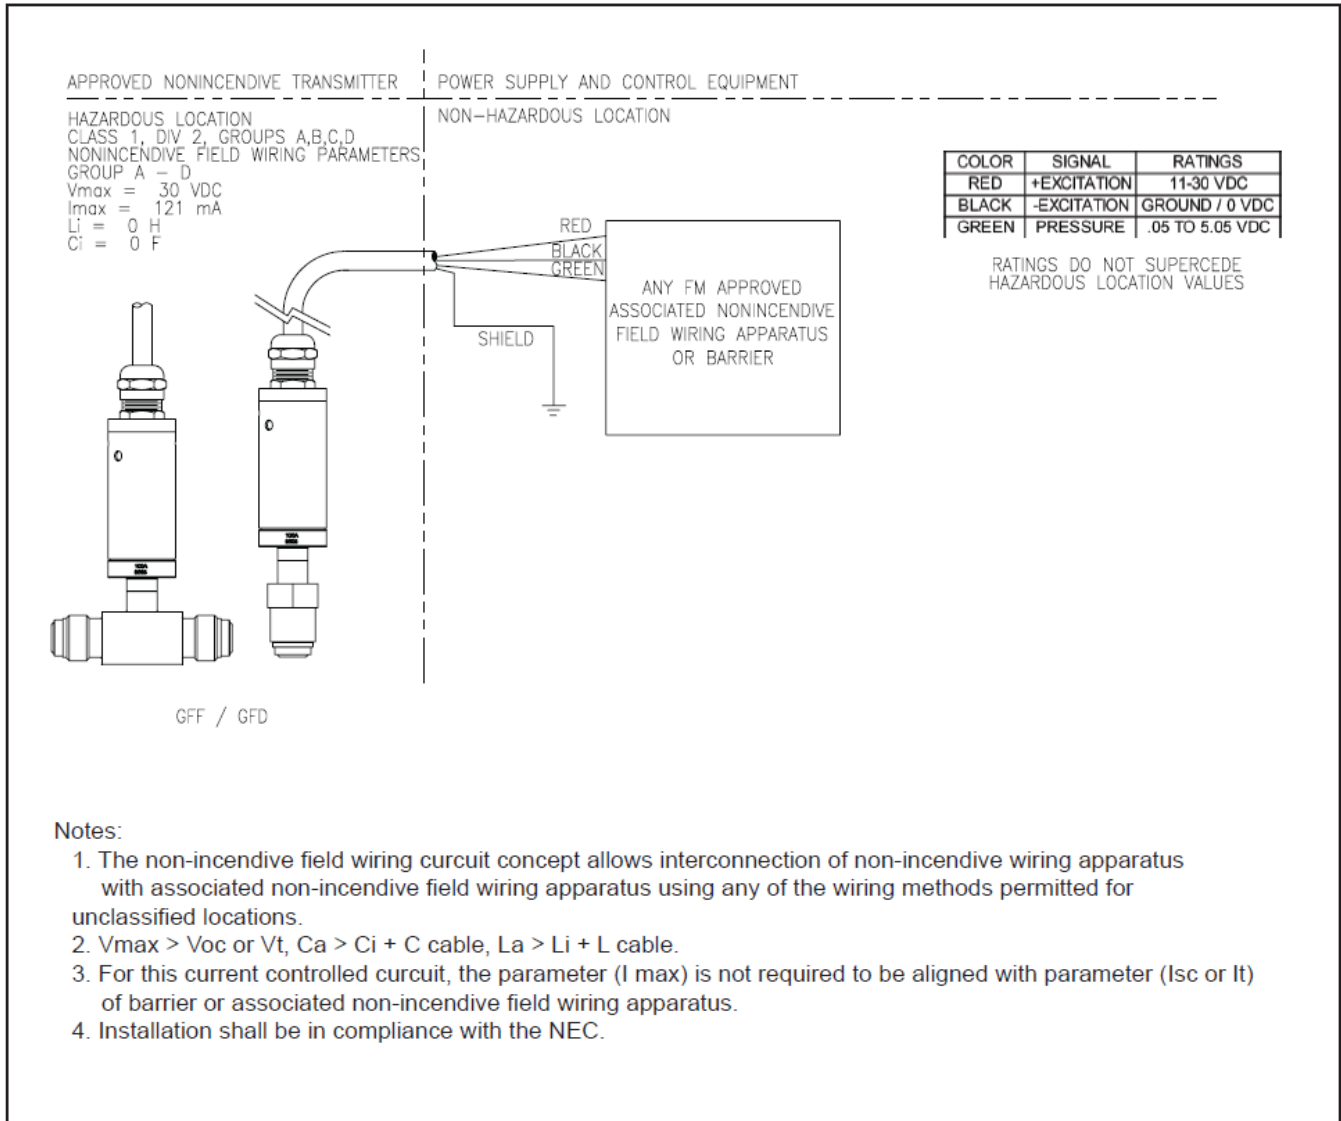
APPROVED NONINCENDIVE TRANSMITTER

HAZARDOUS LOCATION
CLASS 1, DIV 2, GROUPS A,B,C,D
NONINCENDIVE FIELD WIRING PARAMETERS
GROUP A – D
Vmax = 30 VDC
Imax = 121 mA
Li = 0 H
Ci = 0 F

POWER SUPPLY AND CONTROL EQUIPMENT

NON–HAZARDOUS LOCATION

| COLOR | SIGNAL | RATINGS |
|---|---|---|
| RED | +EXCITATION | 11-30 VDC |
| BLACK | -EXCITATION | GROUND / 0 VDC |
| GREEN | PRESSURE | .05 TO 5.05 VDC |

RATINGS DO NOT SUPERCEDE HAZARDOUS LOCATION VALUES

RED
BLACK
GREEN
SHIELD

ANY FM APPROVED ASSOCIATED NONINCENDIVE FIELD WIRING APPARATUS OR BARRIER

GFF / GFD

Notes:
1. The non-incendive field wiring curcuit concept allows interconnection of non-incendive wiring apparatus with associated non-incendive field wiring apparatus using any of the wiring methods permitted for unclassified locations.
2. Vmax > Voc or Vt, Ca > Ci + C cable, La > Li + L cable.
3. For this current controlled curcuit, the parameter (I max) is not required to be aligned with parameter (Isc or It) of barrier or associated non-incendive field wiring apparatus.
4. Installation shall be in compliance with the NEC.